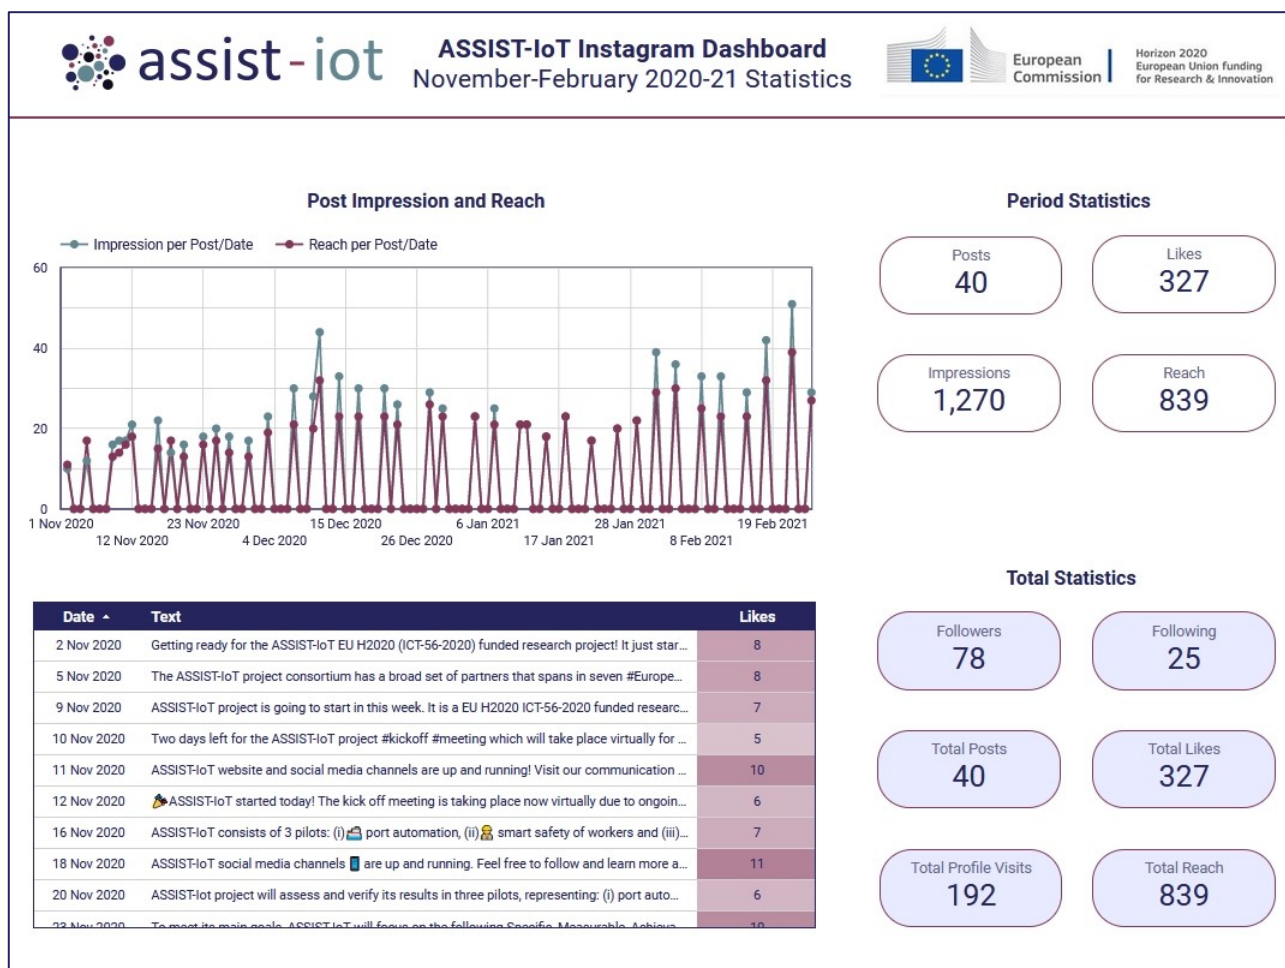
assist-iot

ASSIST-IoT Instagram Dashboard
November-February 2020-21 Statistics

European Commission

Horizon 2020
European Union funding for Research & Innovation

Post Impression and Reach

Impression per Post/Date   Reach per Post/Date

60
40
20
0

1 Nov 2020
12 Nov 2020
23 Nov 2020
4 Dec 2020
15 Dec 2020
26 Dec 2020
6 Jan 2021
17 Jan 2021
28 Jan 2021
8 Feb 2021
19 Feb 2021

| Date ▲ | Text | Likes |
|---|---|---|
| 2 Nov 2020 | Getting ready for the ASSIST-IoT EU H2020 (ICT-56-2020) funded research project! It just star... | 8 |
| 5 Nov 2020 | The ASSIST-IoT project consortium has a broad set of partners that spans in seven #Europe... | 8 |
| 9 Nov 2020 | ASSIST-IoT project is going to start in this week. It is a EU H2020 ICT-56-2020 funded researc... | 7 |
| 10 Nov 2020 | Two days left for the ASSIST-IoT project #kickoff #meeting which will take place virtually for ... | 5 |
| 11 Nov 2020 | ASSIST-IoT website and social media channels are up and running! Visit our communication ... | 10 |
| 12 Nov 2020 | ASSIST-IoT started today! The kick off meeting is taking place now virtually due to ongoin... | 6 |
| 16 Nov 2020 | ASSIST-IoT consists of 3 pilots: (i) port automation, (ii) smart safety of workers and (iii)... | 7 |
| 18 Nov 2020 | ASSIST-IoT social media channels are up and running. Feel free to follow and learn more a... | 11 |
| 20 Nov 2020 | ASSIST-Iot project will assess and verify its results in three pilots, representing: (i) port auto... | 6 |
| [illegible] | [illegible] | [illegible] |

Period Statistics

Posts
40

Likes
327

Impressions
1,270

Reach
839

Total Statistics

Followers
78

Following
25

Total Posts
40

Total Likes
327

Total Profile Visits
192

Total Reach
839